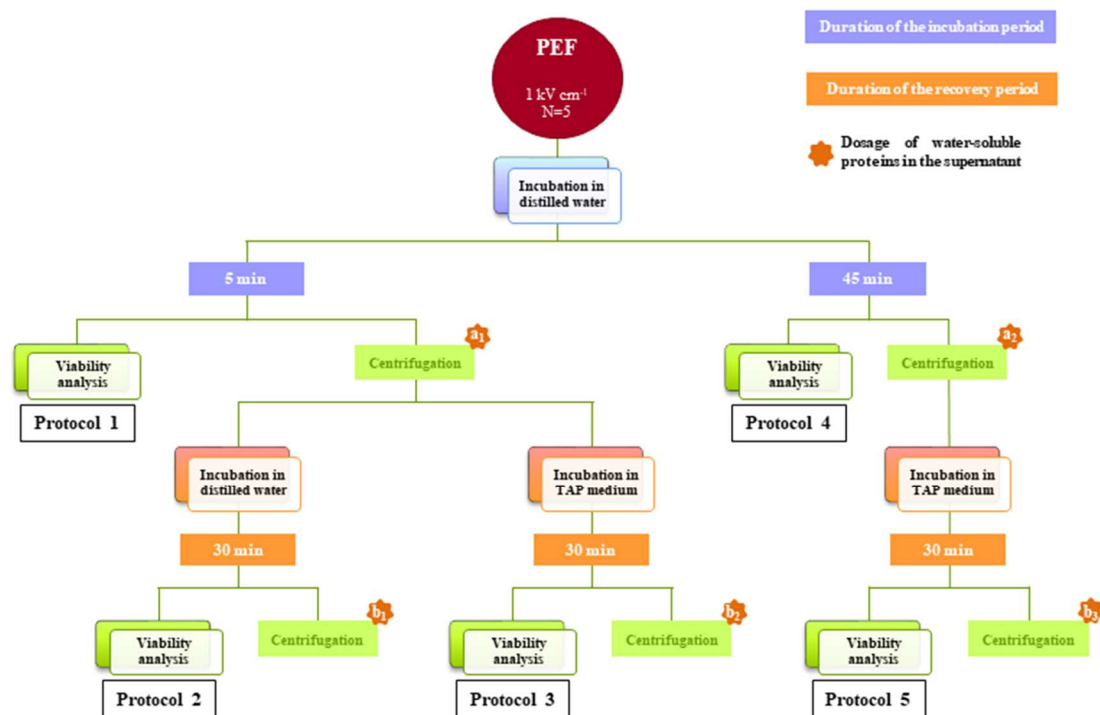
Duration of the incubation period

Duration of the recovery period

Dosage of water-soluble proteins in the supernatant

PEF

1 kV cm$^{-1}$
N=5

Incubation in distilled water

5 min

45 min

Viability analysis

Protocol 1

Centrifugation

$a_1$

Viability analysis

Protocol 4

Centrifugation

$a_2$

Incubation in distilled water

Incubation in TAP medium

Incubation in TAP medium

30 min

30 min

30 min

Viability analysis

Protocol 2

Centrifugation

$b_1$

Viability analysis

Protocol 3

Centrifugation

$b_2$

Viability analysis

Protocol 5

Centrifugation

$b_3$